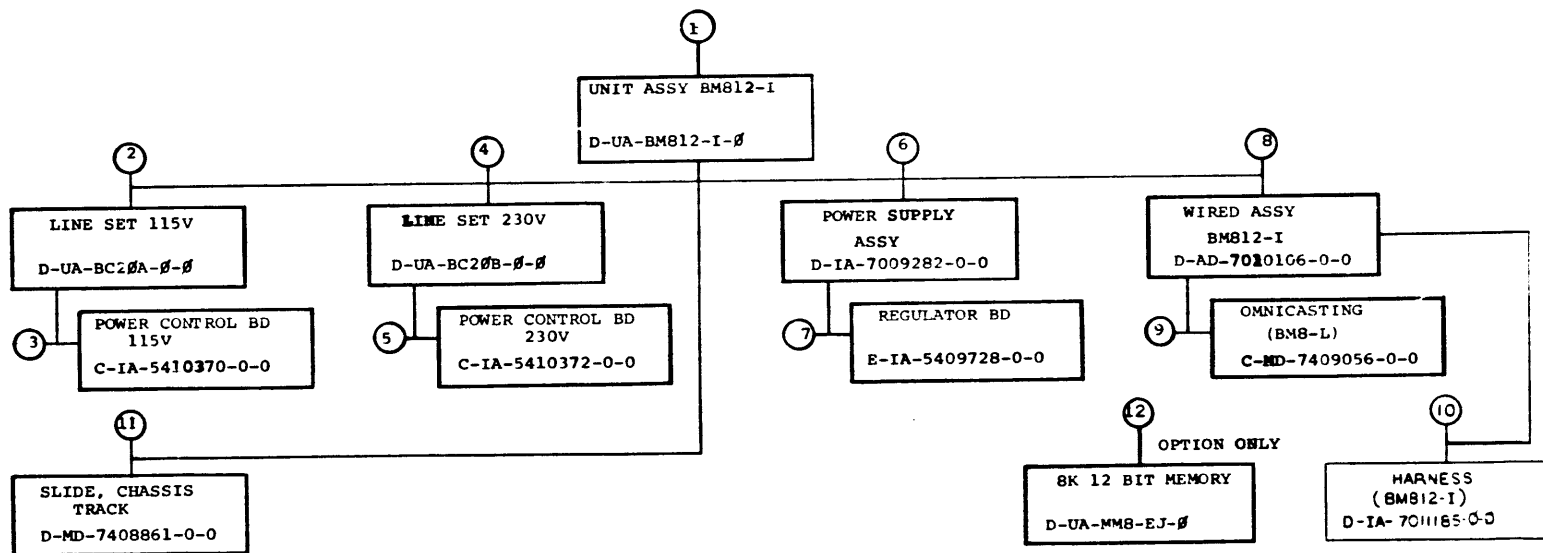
1

UNIT ASSY BM812-I

D-UA-BM812-I-Ø

2

LINE SET 115V

D-UA-BC2ØA-Ø-Ø

3

POWER CONTROL BD 115V

C-IA-5410370-0-0

4

LINE SET 230V

D-UA-BC2ØB-Ø-Ø

5

POWER CONTROL BD 230V

C-IA-5410372-0-0

6

POWER SUPPLY ASSY

D-IA-7009282-0-0

7

REGULATOR BD

E-IA-5409728-0-0

8

WIRED ASSY

BM812-I

D-AD-7020106-0-0

9

OMNICASTING

(BM8-L)

C-MD-7409056-0-0

10

HARNESS

(BM812-I)

D-IA-7011185-0-0

11

SLIDE, CHASSIS TRACK

D-MD-7408861-0-0

12

OPTION ONLY

8K 12 BIT MEMORY

D-UA-MM8-EJ-Ø